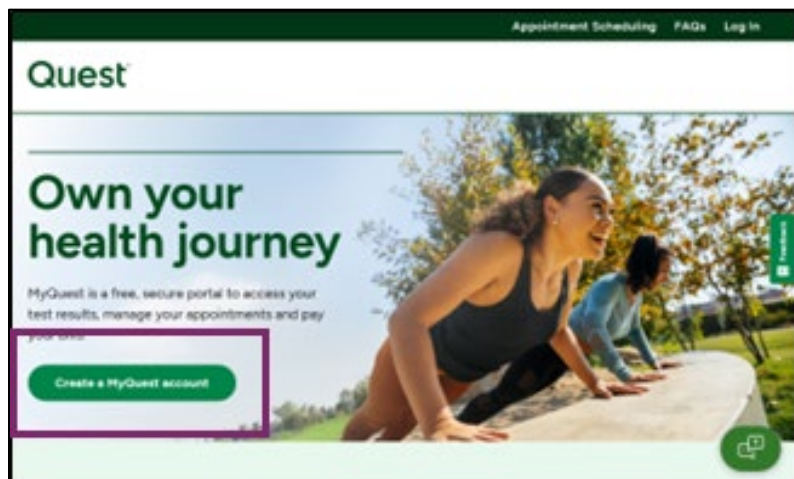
Appointment Scheduling FAQs Log In

Quest

Own your health journey

MyQuest is a free, secure portal to access your test results, manage your appointments and pay your bills.

Create a MyQuest account

Feedback